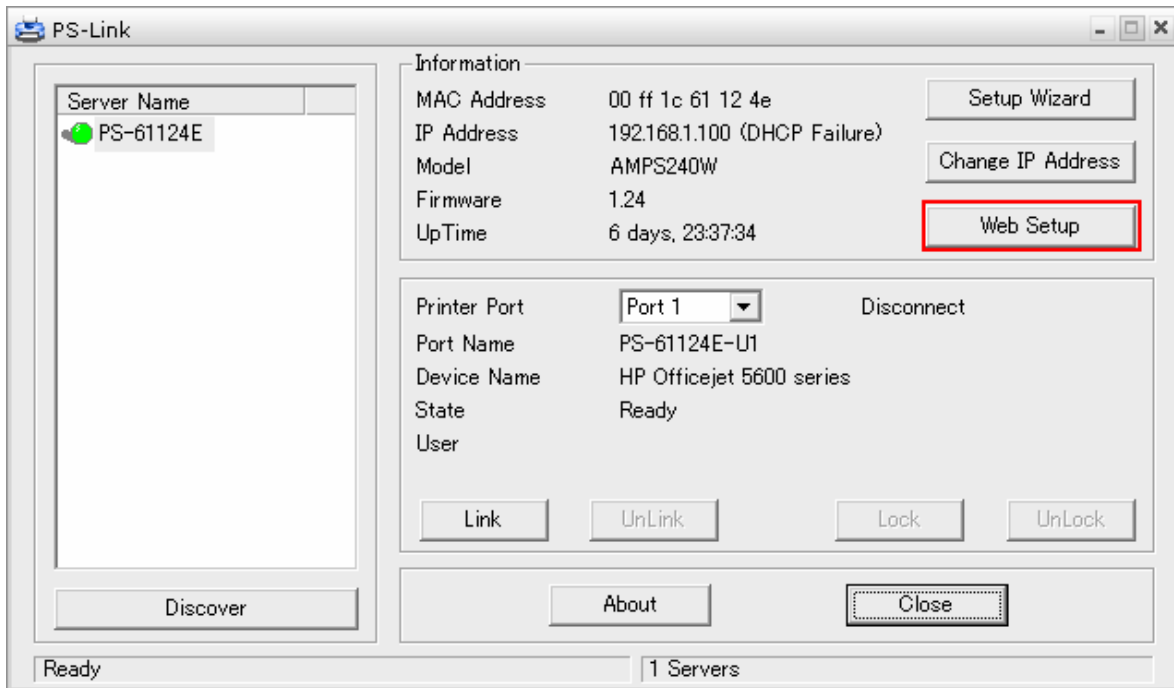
PS-Link

Server Name
PS-61124E

Discover

Information
MAC Address 00 ff 1c 61 12 4e
IP Address 192.168.1.100 (DHCP Failure)
Model AMPS240W
Firmware 1.24
UpTime 6 days, 23:37:34

Setup Wizard
Change IP Address
Web Setup

Printer Port Port 1 Disconnect
Port Name PS-61124E-U1
Device Name HP Officejet 5600 series
State Ready
User

Link UnLink Lock UnLock

About Close

Ready
1 Servers